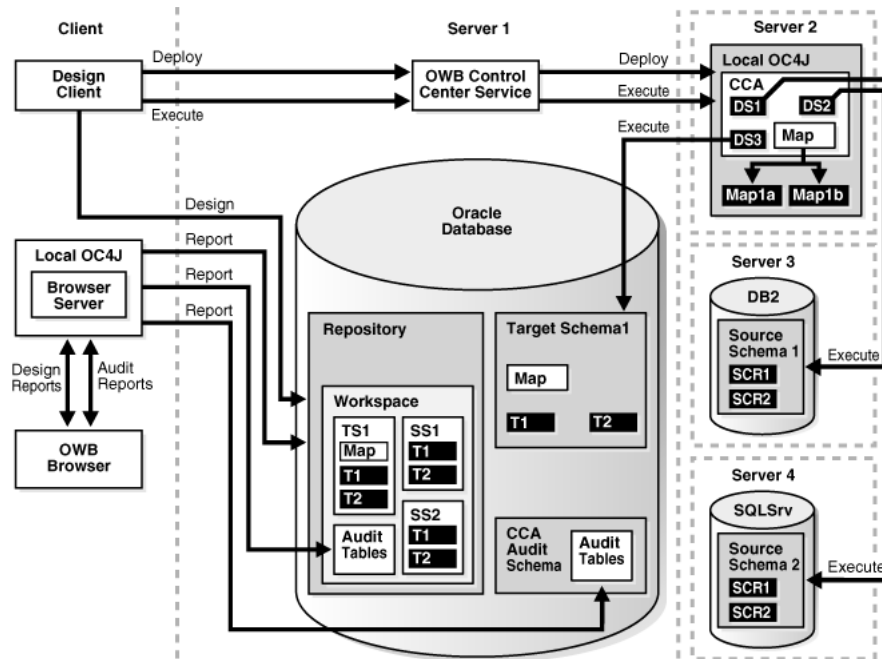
Client

Server 1

Server 2

Design Client

Deploy

Execute

OWB Control Center Service

Deploy

Execute

Execute

Local OC4J

CCA

DS1

DS2

DS3

Map

Map1a

Map1b

Design

Oracle Database

Local OC4J

Report

Report

Report

Browser Server

Server 3

DB2

Repository

Target Schema1

Source Schema 1

Execute

SCR1

SCR2

Design Reports

Audit Reports

Map

Workspace

T1

T2

OWB Browser

TS1

Map

T1

T2

SS1

T1

T2

Server 4

SS2

T1

T2

SQLSrv

Audit Tables

CCA Audit Schema

Audit Tables

Source Schema 2

Execute

SCR1

SCR2